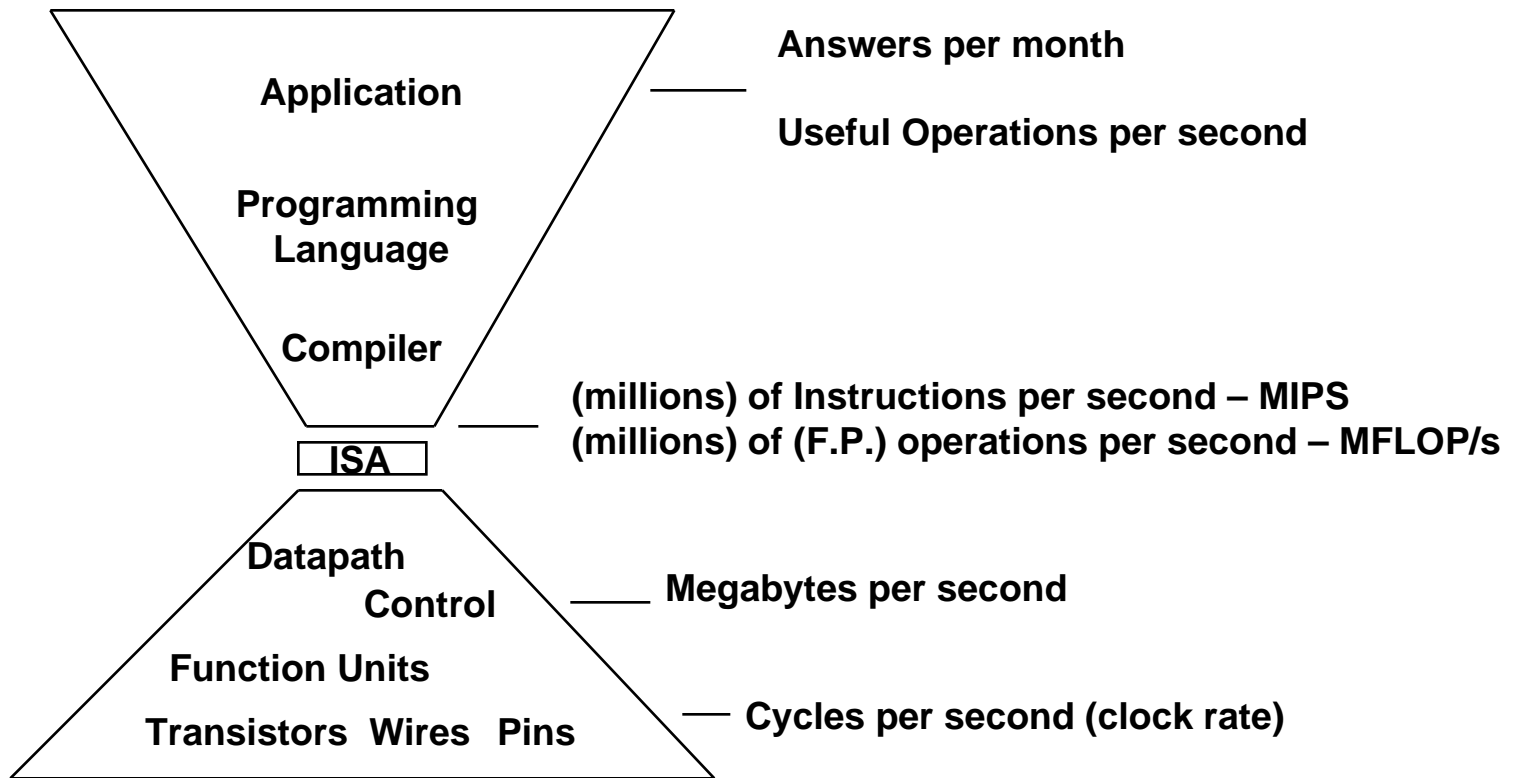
Application

Answers per month

Useful Operations per second

Programming Language

Compiler

(millions) of Instructions per second – MIPS
(millions) of (F.P.) operations per second – MFLOP/s

ISA

Datapath
Control

Megabytes per second

Function Units

Transistors Wires Pins

Cycles per second (clock rate)